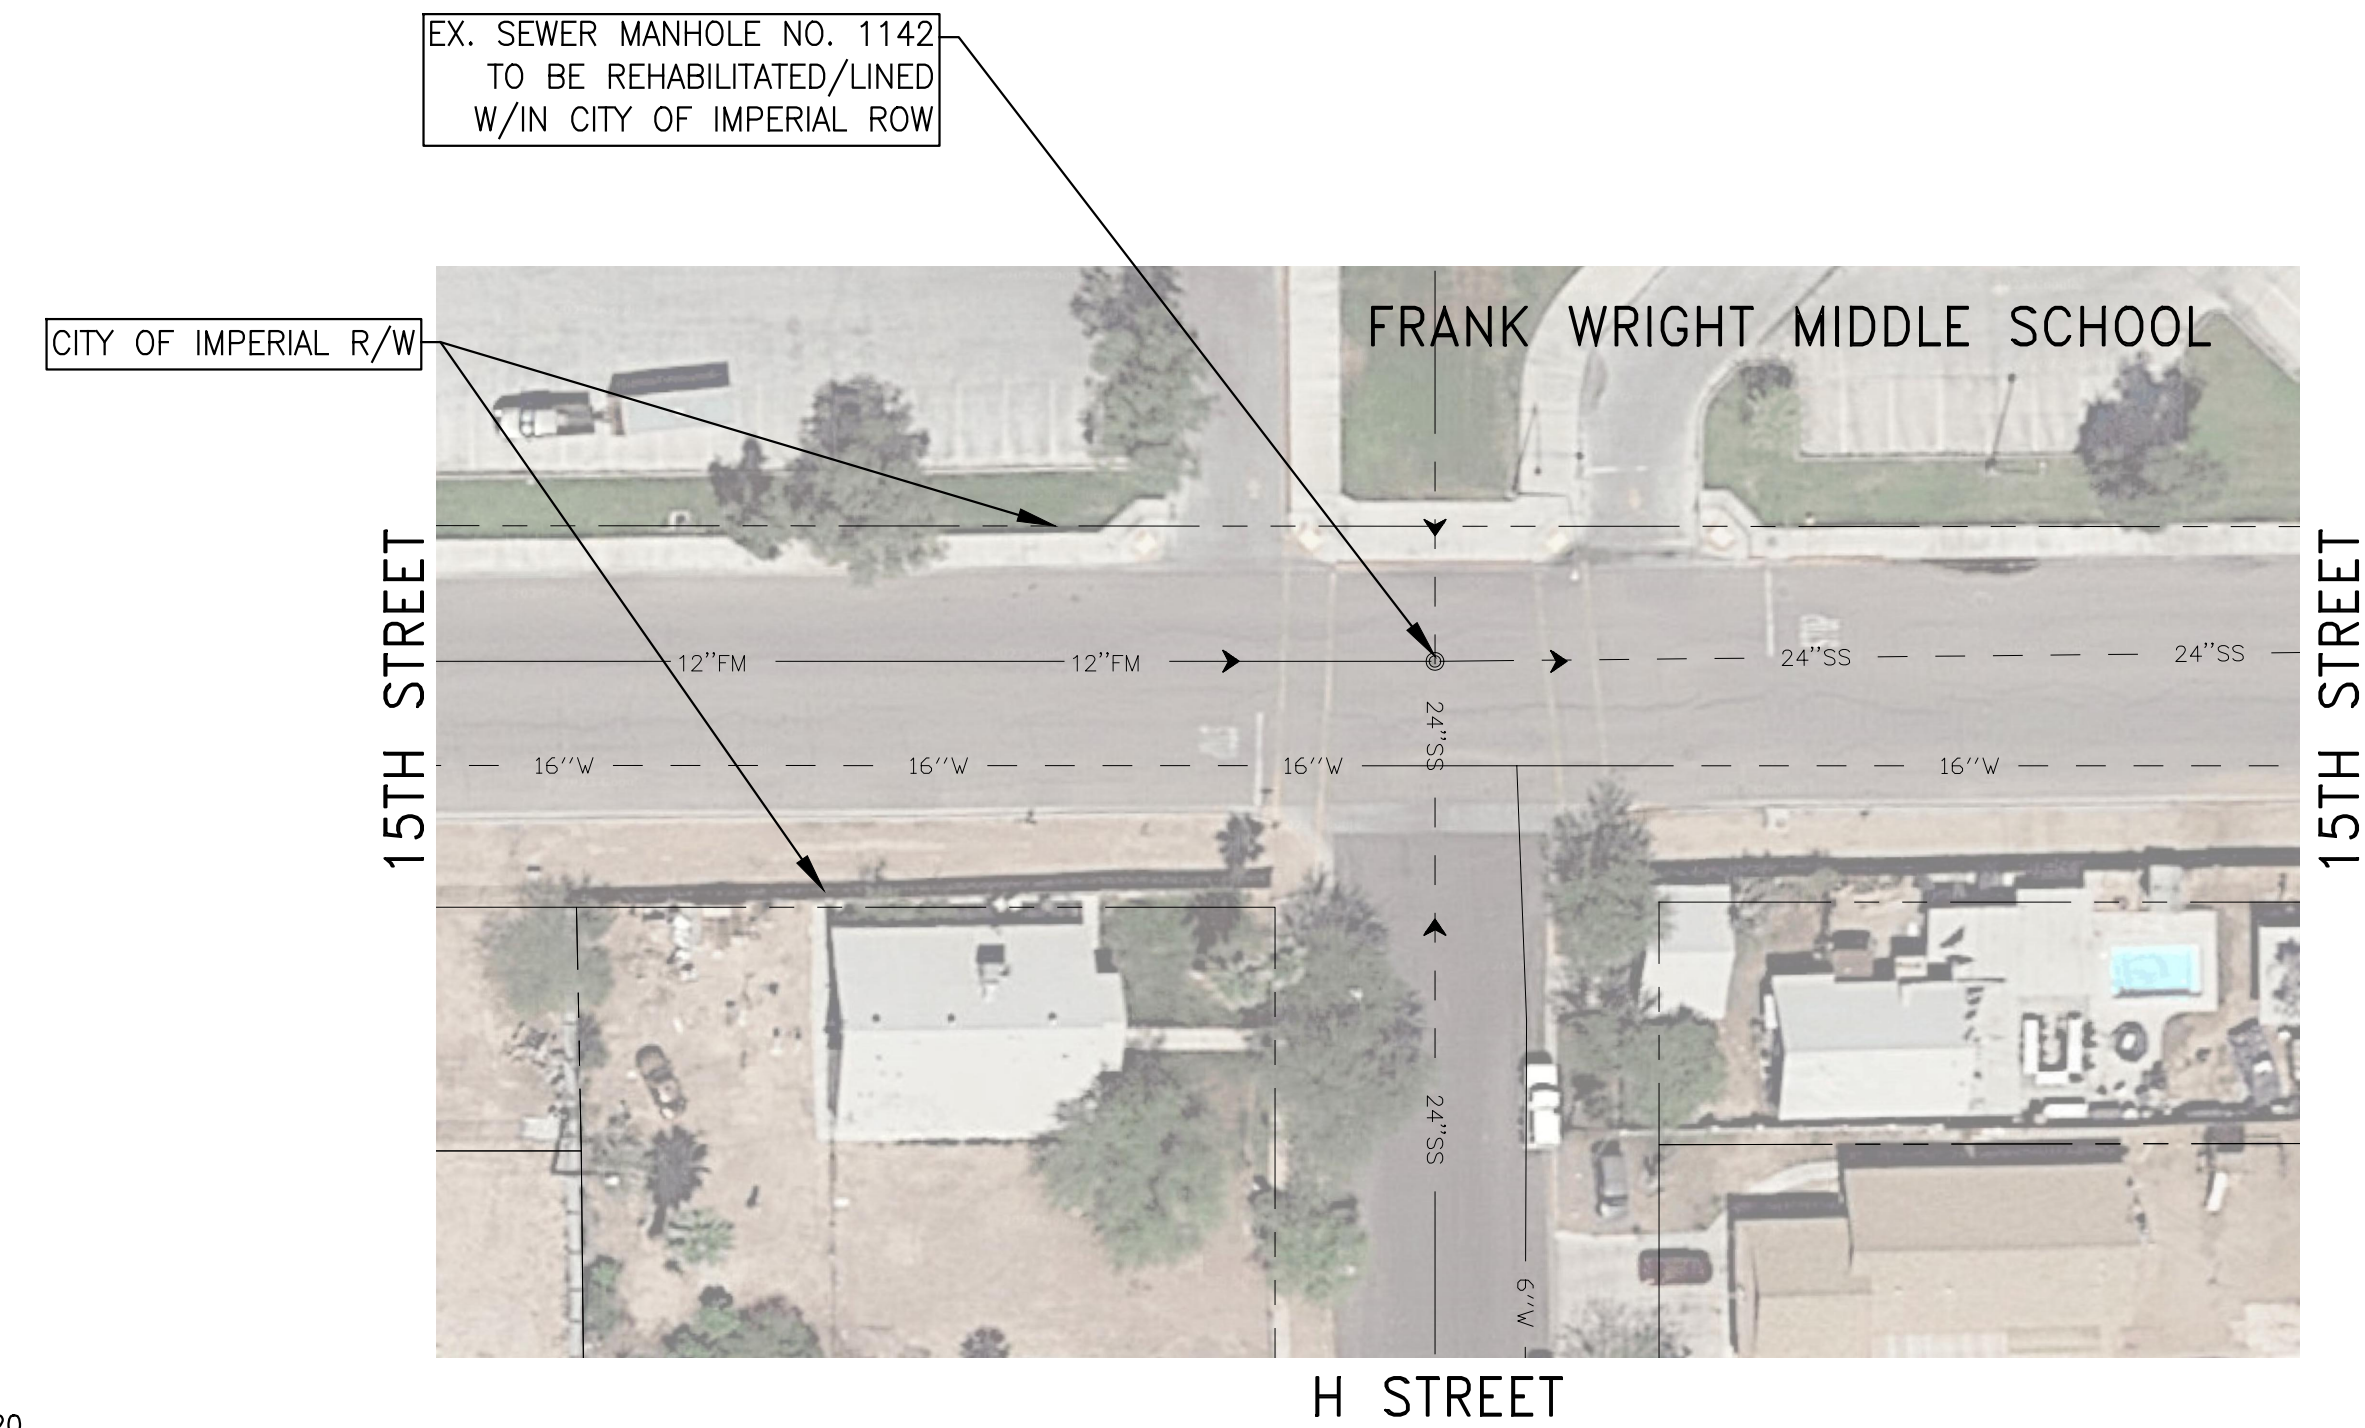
EX. SEWER MANHOLE NO. 1142
TO BE REHABILITATED/LINED
W/IN CITY OF IMPERIAL ROW

CITY OF IMPERIAL R/W

FRANK WRIGHT MIDDLE SCHOOL

15TH STREET

15TH STREET

12"FM

12"FM

24"SS

24"SS

24"SS

16"W

16"W

16"W

16"W

24"SS

6"W

H STREET

20